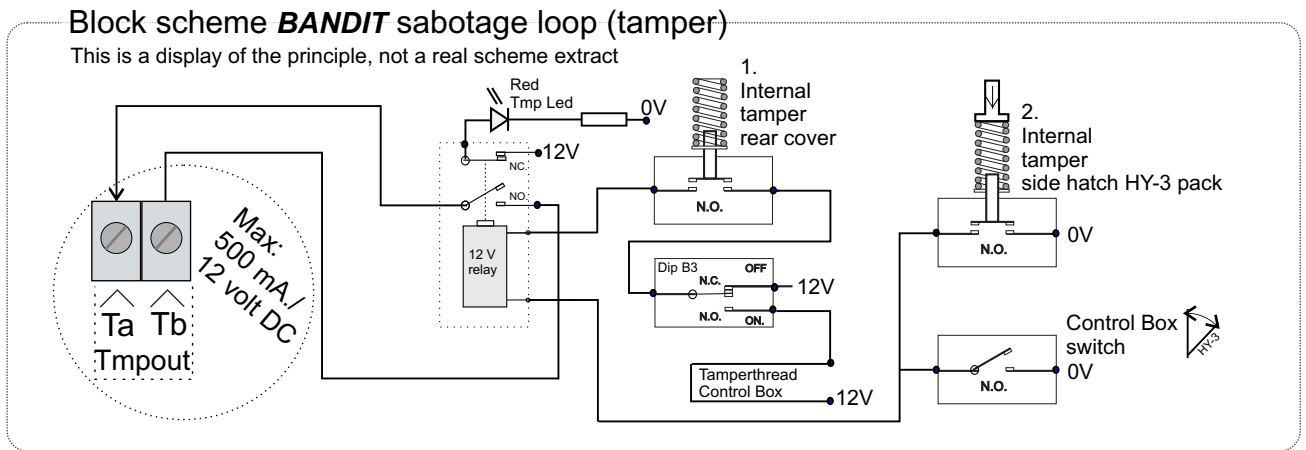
Block scheme ***BANDIT*** sabotage loop (tamper)

This is a display of the principle, not a real scheme extract

Red Tmp Led

0V

1. Internal tamper rear cover

2. Internal tamper side hatch HY-3 pack

NC

12V

NO

N.O.

N.O.

0V

12 V relay

Max: 500 mA./ 12 volt DC

Ta Tb

Tmpout

Dip B3

OFF

N.C.

12V

N.O.

ON.

Tamperthread Control Box

12V

Control Box switch

HY-3

N.O.

0V